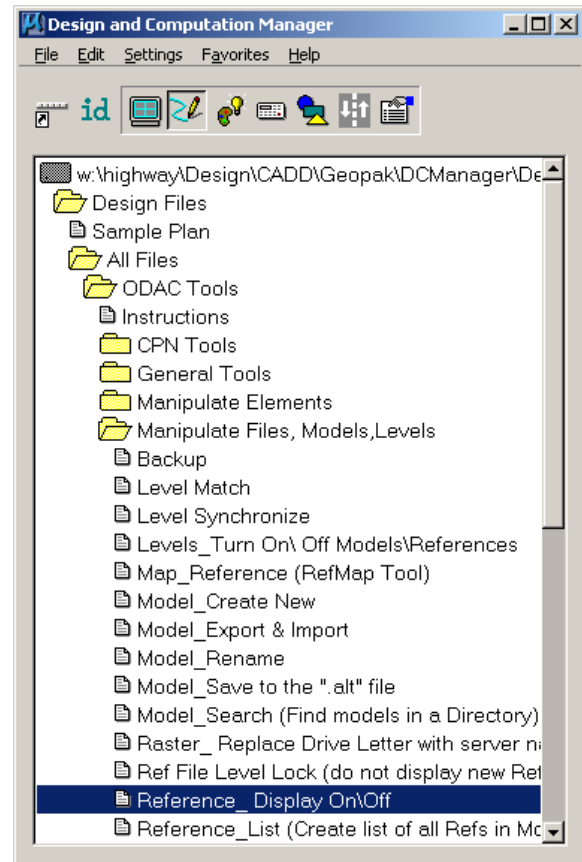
Design and Computation Manager

File Edit Settings Favorites Help

id

w:\highway\Design\CADD\Geopak\DCManager\De
Design Files
Sample Plan
All Files
ODAC Tools
Instructions
CPN Tools
General Tools
Manipulate Elements
Manipulate Files, Models,Levels
Backup
Level Match
Level Synchronize
Levels_Turn On\ Off Models\References
Map_Reference (RefMap Tool)
Model_Create New
Model_Export & Import
Model_Rename
Model_Save to the ".alt" file
Model_Search (Find models in a Directory)
Raster_ Replace Drive Letter with server n
Ref File Level Lock (do not display new Ref
Reference_ Display On\Off
Reference_List (Create list of all Refs in Mo